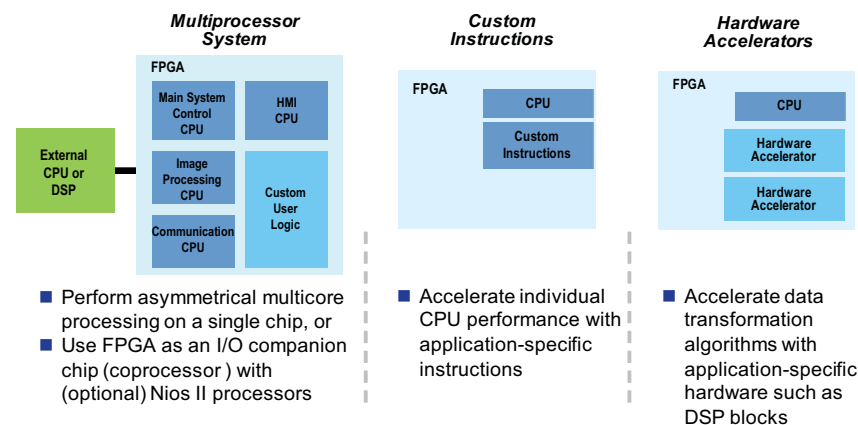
Multiprocessor System

FPGA

Main System Control CPU

HMI CPU

External CPU or DSP

Image Processing CPU

Custom User Logic

Communication CPU

■ Perform asymmetrical multicore processing on a single chip, or
■ Use FPGA as an I/O companion chip (coprocessor ) with (optional) Nios II processors

Custom Instructions

FPGA

CPU

Custom Instructions

■ Accelerate individual CPU performance with application-specific instructions

Hardware Accelerators

FPGA

CPU

Hardware Accelerator

Hardware Accelerator

■ Accelerate data transformation algorithms with application-specific hardware such as DSP blocks